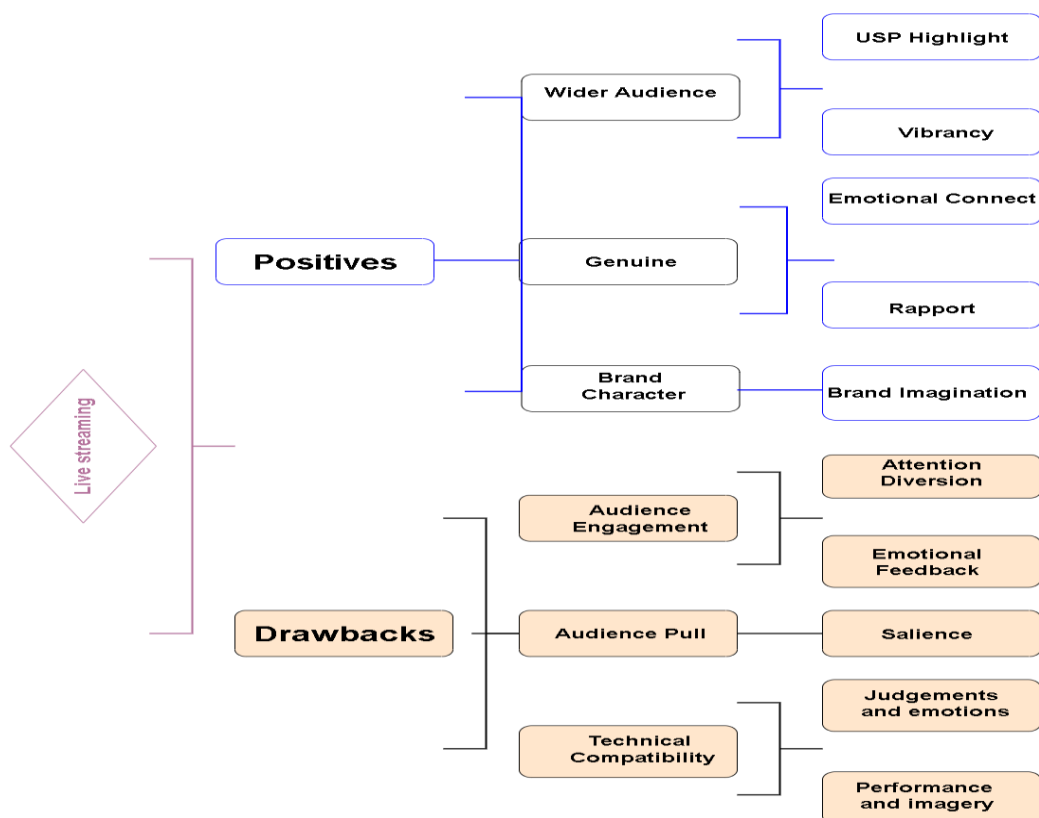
Live streaming

Positives

Wider Audience

USP Highlight

Vibrancy

Genuine

Emotional Connect

Rapport

Brand Character

Brand Imagination

Drawbacks

Audience Engagement

Attention Diversion

Emotional Feedback

Audience Pull

Salience

Technical Compatibility

Judgements and emotions

Performance and imagery